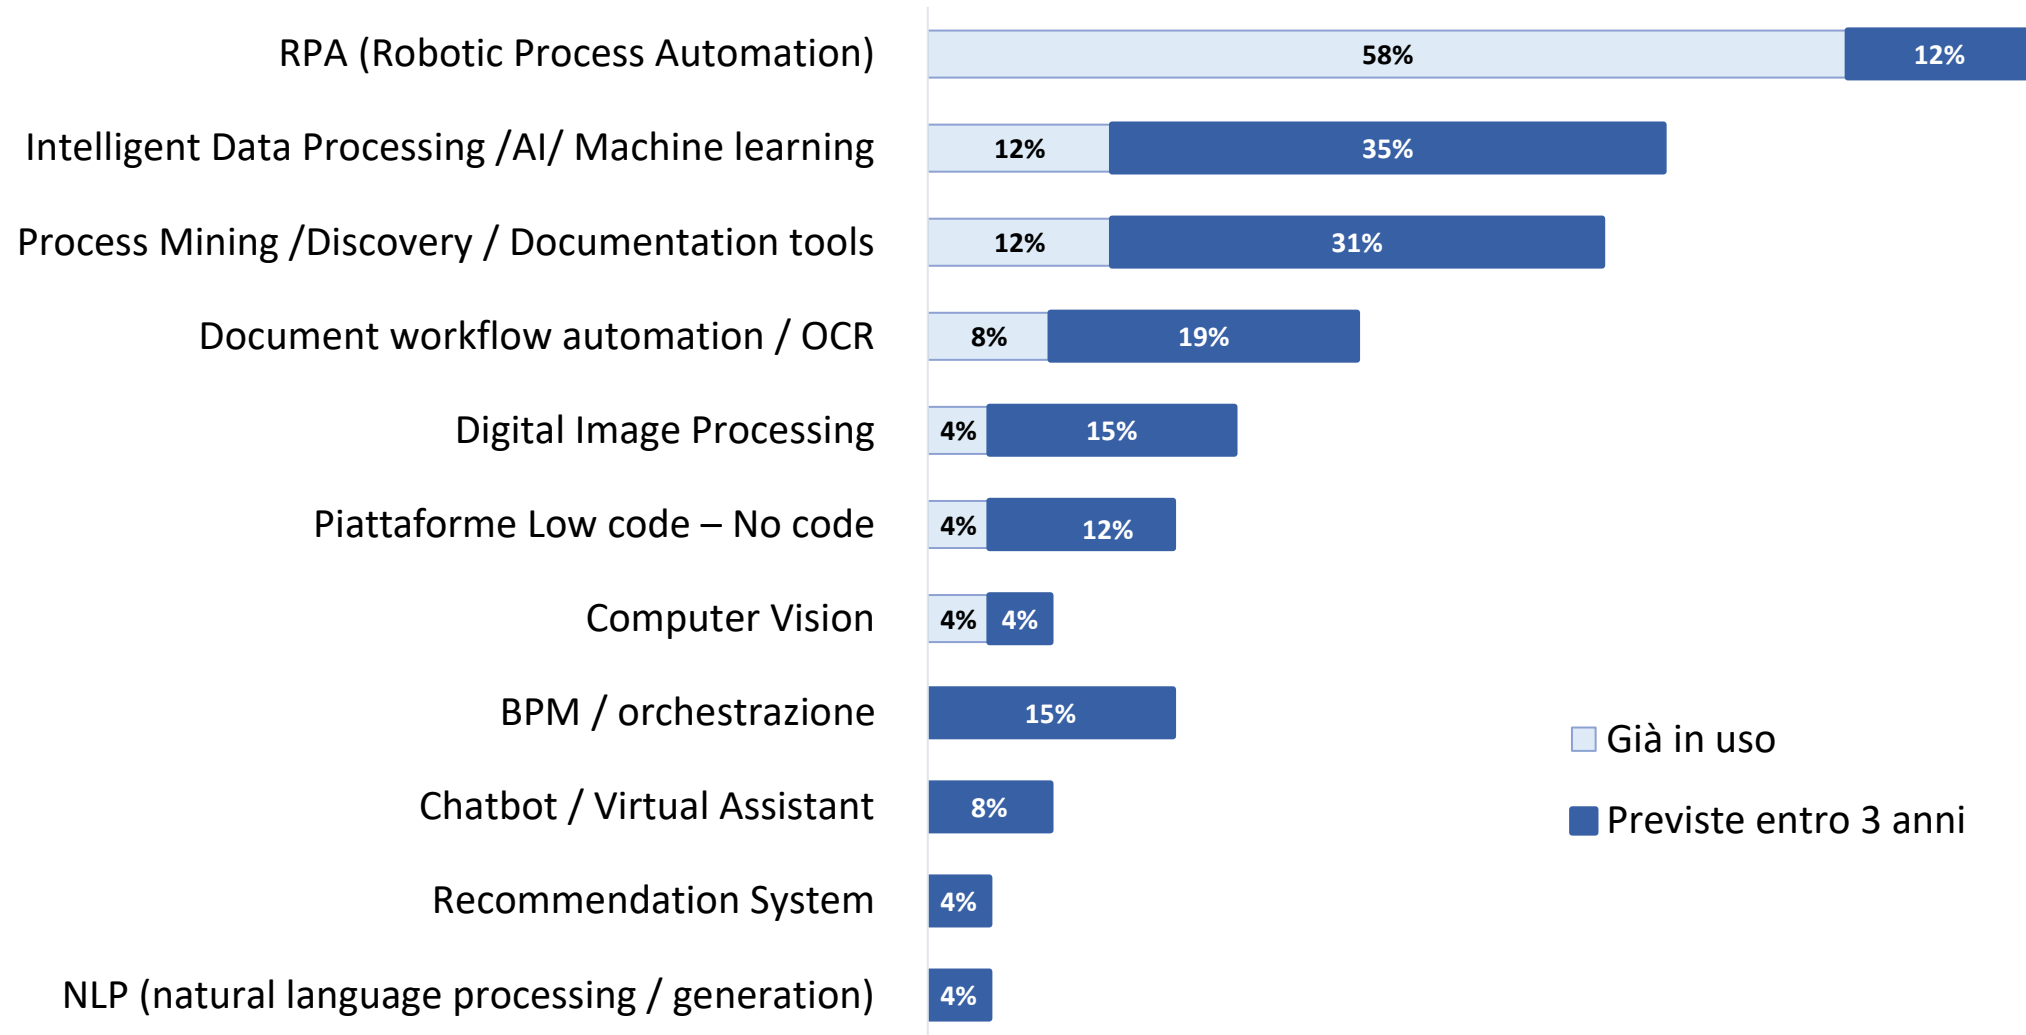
| | Già in uso | Previste entro 3 anni |
|---|---|---|
| RPA (Robotic Process Automation) | 58% | 12% |
| Intelligent Data Processing /AI/ Machine learning | 12% | 35% |
| Process Mining /Discovery / Documentation tools | 12% | 31% |
| Document workflow automation / OCR | 8% | 19% |
| Digital Image Processing | 4% | 15% |
| Piattaforme Low code – No code | 4% | 12% |
| Computer Vision | 4% | 4% |
| BPM / orchestrazione | | 15% |
| Chatbot / Virtual Assistant | | 8% |
| Recommendation System | | 4% |
| NLP (natural language processing / generation) | | 4% |

Già in uso
Previste entro 3 anni